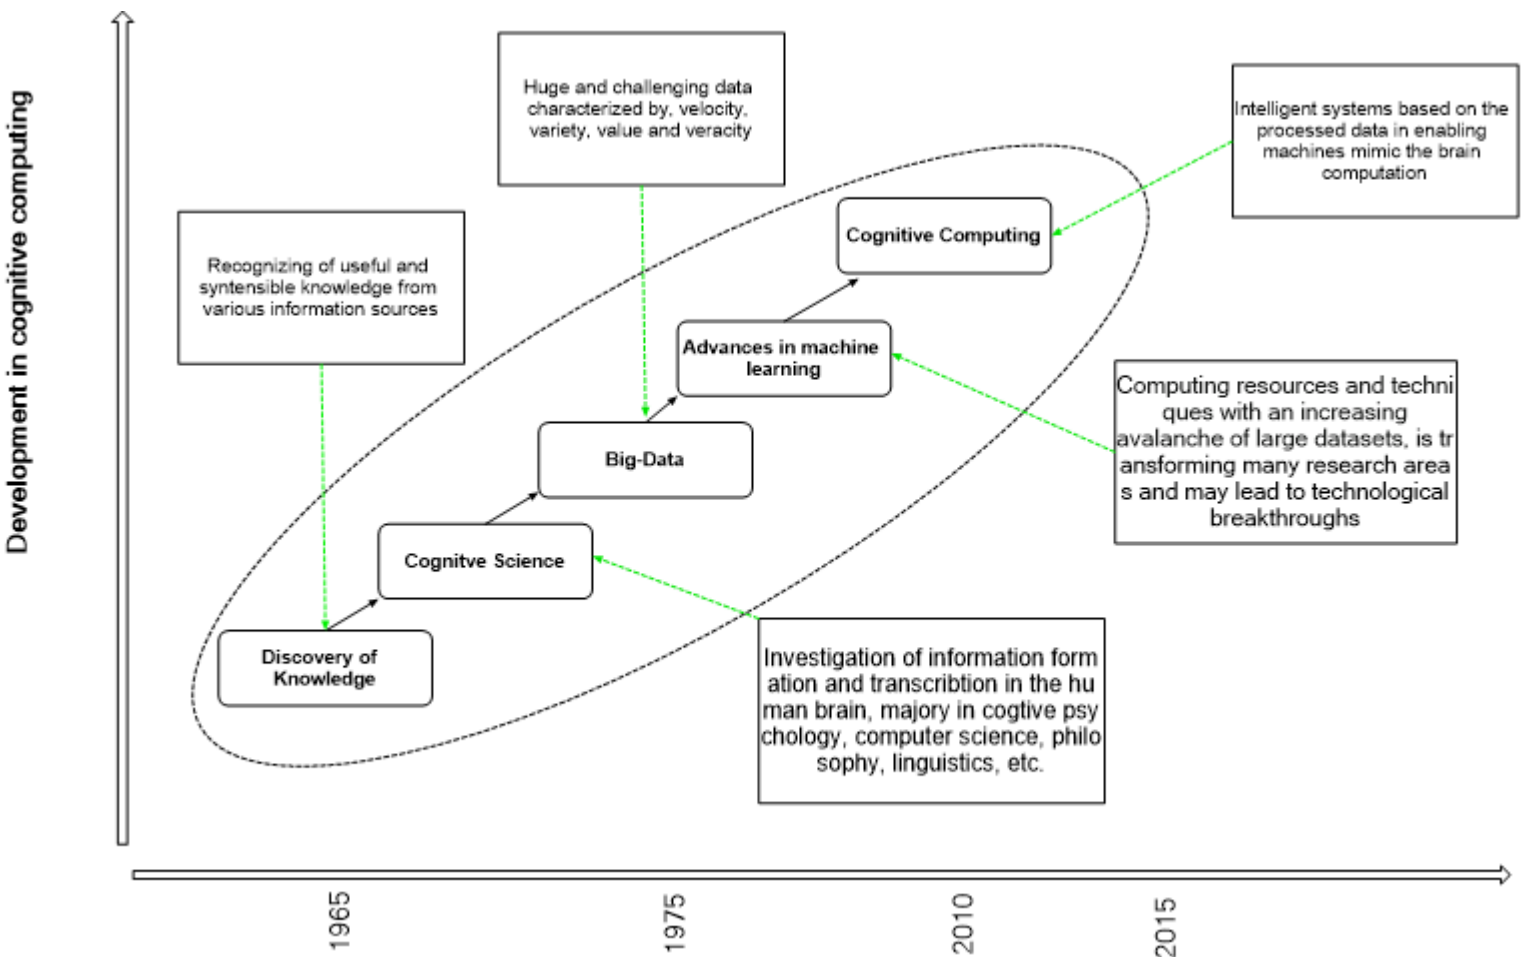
Development in cognitive computing

Huge and challenging data characterized by, velocity, variety, value and veracity

Intelligent systems based on the processed data in enabling machines mimic the brain computation

Recognizing of useful and syntensible knowledge from various information sources

Cognitive Computing

Advances in machine learning

Computing resources and techniques with an increasing avalanche of large datasets, is transforming many research areas and may lead to technological breakthroughs

Big-Data

Cognitve Science

Discovery of Knowledge

Investigation of information formation and transcribtion in the human brain, majory in cogtive psychology, computer science, philosophy, linguistics, etc.

1965

1975

2010

2015